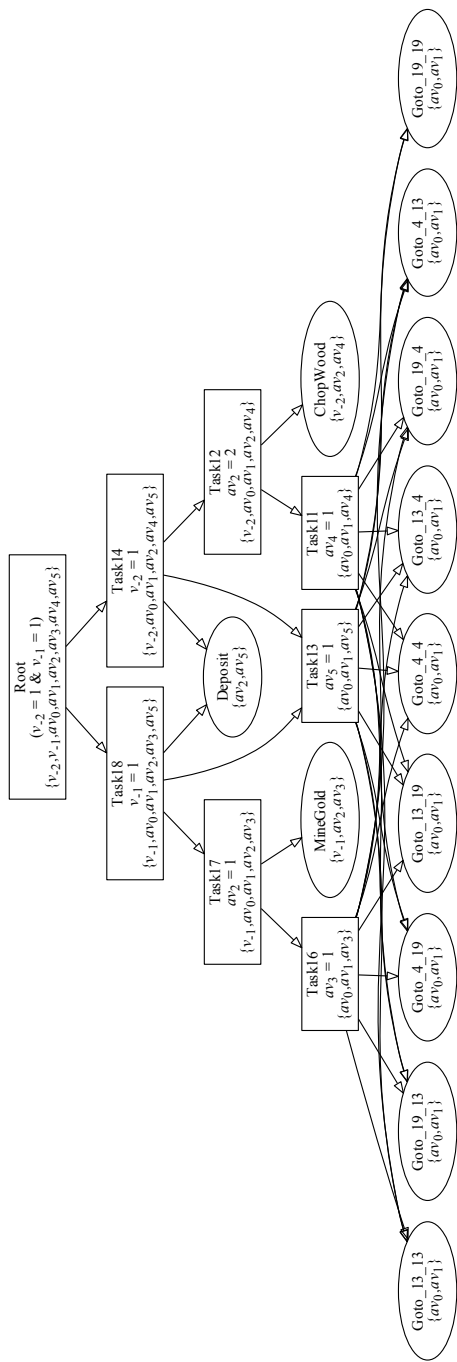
Root
$(v_{-2} = 1$ & $v_{-1} = 1)$
$\{v_{-2}, v_{-1}, av_0, av_1, av_2, av_3, av_4, av_5\}$

Task18
$v_{-1} = 1$
$\{v_{-1}, av_0, av_1, av_2, av_3, av_5\}$

Task14
$v_{-2} = 1$
$\{v_{-2}, av_0, av_1, av_2, av_4, av_5\}$

Task17
$av_2 = 1$
$\{v_{-1}, av_0, av_1, av_2, av_3\}$

Deposit
$\{av_2, av_5\}$

Task12
$av_2 = 2$
$\{v_{-2}, av_0, av_1, av_2, av_4\}$

MineGold
$\{v_{-1}, av_2, av_3\}$

ChopWood
$\{v_{-2}, av_2, av_4\}$

Task16
$av_3 = 1$
$\{av_0, av_1, av_3\}$

Task13
$av_5 = 1$
$\{av_0, av_1, av_5\}$

Task11
$av_4 = 1$
$\{av_0, av_1, av_4\}$

Goto_13_13
$\{av_0, av_1\}$

Goto_19_13
$\{av_0, av_1\}$

Goto_4_19
$\{av_0, av_1\}$

Goto_13_19
$\{av_0, av_1\}$

Goto_4_4
$\{av_0, av_1\}$

Goto_13_4
$\{av_0, av_1\}$

Goto_19_4
$\{av_0, av_1\}$

Goto_4_13
$\{av_0, av_1\}$

Goto_19_19
$\{av_0, av_1\}$